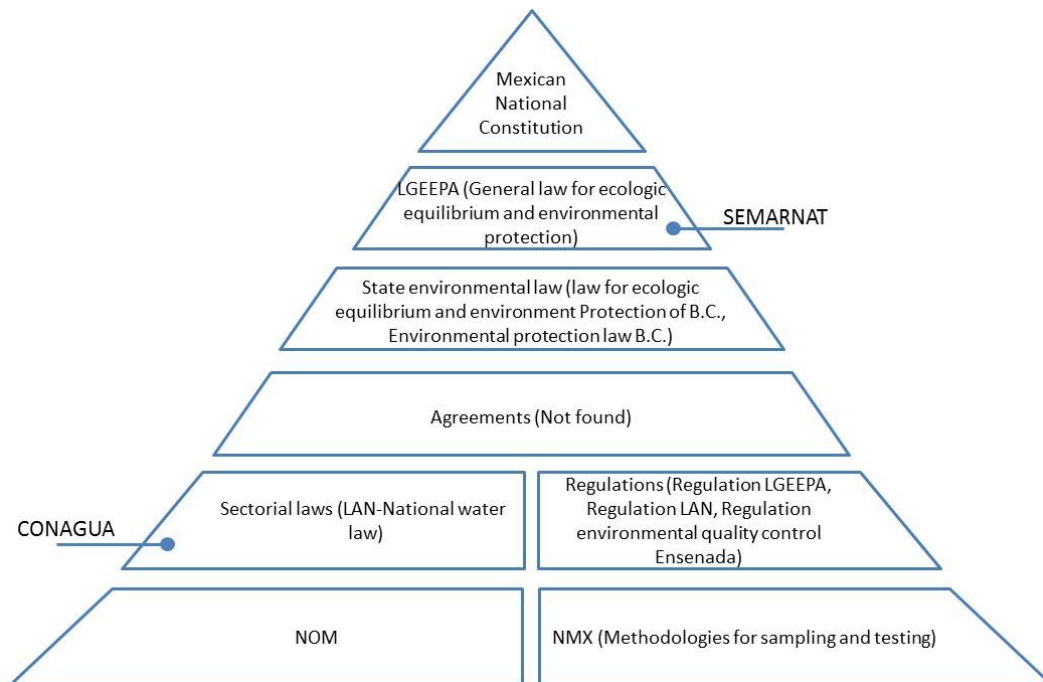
Mexican National Constitution

LGEEPA (General law for ecologic equilibrium and environmental protection)

SEMARNAT

State environmental law (law for ecologic equilibrium and environment Protection of B.C., Environmental protection law B.C.)

Agreements (Not found)

CONAGUA

Sectorial laws (LAN-National water law)

Regulations (Regulation LGEEPA, Regulation LAN, Regulation environmental quality control Ensenada)

NOM

NMX (Methodologies for sampling and testing)